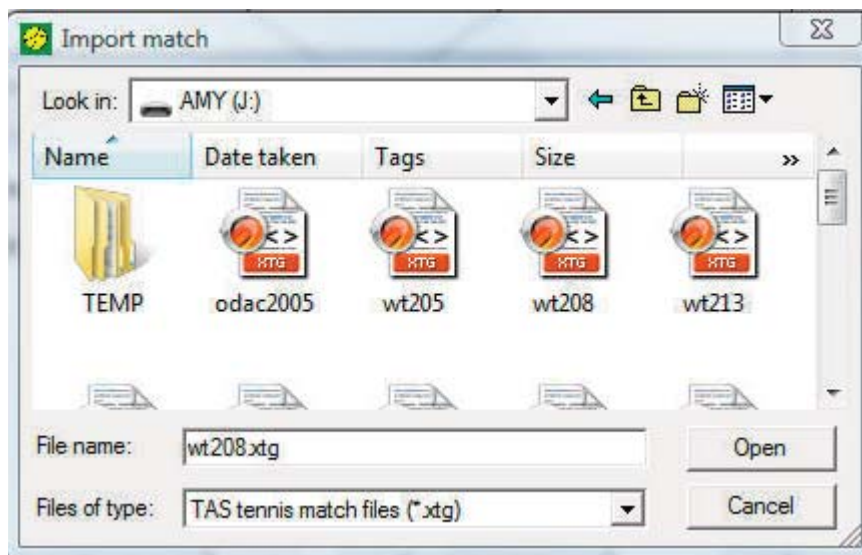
Import match

Look in: AMY (J:)

| Name | Date taken | Tags | Size | » |
|---|---|---|---|---|

XTG XTG XTG XTG

TEMP odac2005 wt205 wt208 wt213

File name: wt208.xtg

Open

Files of type: TAS tennis match files (*.xtg)

Cancel